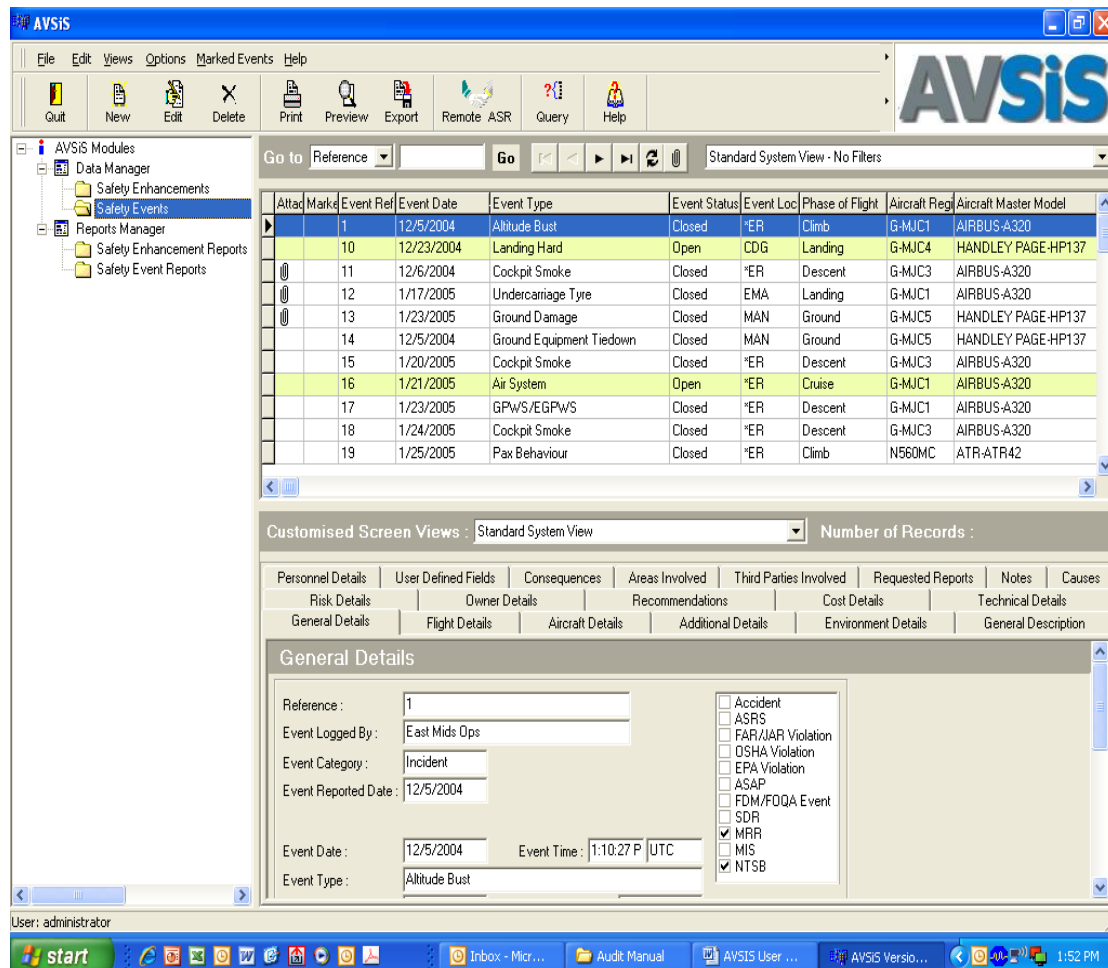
AVSiS

File Edit Views Options Marked Events Help

Quit New Edit Delete Print Preview Export Remote ASR Query Help

AVSiS

AVSiS Modules
Data Manager
Safety Enhancements
Safety Events
Reports Manager
Safety Enhancement Reports
Safety Event Reports

Go to Reference Go

Standard System View - No Filters

| Attac | Marke | Event Ref | Event Date | Event Type | Event Status | Event Loc | Phase of Flight | Aircraft Regi | Aircraft Master Model |
|---|---|---|---|---|---|---|---|---|---|
| | | 1 | 12/5/2004 | Altitude Bust | Closed | *ER | Climb | G-MJC1 | AIRBUS-A320 |
| | | 10 | 12/23/2004 | Landing Hard | Open | CDG | Landing | G-MJC4 | HANDLEY PAGE-HP137 |
| | | 11 | 12/6/2004 | Cockpit Smoke | Closed | *ER | Descent | G-MJC3 | AIRBUS-A320 |
| | | 12 | 1/17/2005 | Undercarriage Tyre | Closed | EMA | Landing | G-MJC1 | AIRBUS-A320 |
| | | 13 | 1/23/2005 | Ground Damage | Closed | MAN | Ground | G-MJC5 | HANDLEY PAGE-HP137 |
| | | 14 | 12/5/2004 | Ground Equipment Tiedown | Closed | MAN | Ground | G-MJC5 | HANDLEY PAGE-HP137 |
| | | 15 | 1/20/2005 | Cockpit Smoke | Closed | *ER | Descent | G-MJC3 | AIRBUS-A320 |
| | | 16 | 1/21/2005 | Air System | Open | *ER | Cruise | G-MJC1 | AIRBUS-A320 |
| | | 17 | 1/23/2005 | GPWS/EGPWS | Closed | *ER | Descent | G-MJC1 | AIRBUS-A320 |
| | | 18 | 1/24/2005 | Cockpit Smoke | Closed | *ER | Descent | G-MJC3 | AIRBUS-A320 |
| | | 19 | 1/25/2005 | Pax Behaviour | Closed | *ER | Climb | N560MC | ATR-ATR42 |

Customised Screen Views : Standard System View Number of Records :

Personnel Details User Defined Fields Consequences Areas Involved Third Parties Involved Requested Reports Notes Causes
Risk Details Owner Details Recommendations Cost Details Technical Details
General Details Flight Details Aircraft Details Additional Details Environment Details General Description

General Details

Reference : 1
Event Logged By : East Mids Ops
Event Category : Incident
Event Reported Date : 12/5/2004
Event Date : 12/5/2004 Event Time : 1:10:27 P UTC
Event Type : Altitude Bust

Accident
ASRS
FAR/JAR Violation
OSHA Violation
EPA Violation
ASAP
FDM/FOQA Event
SDR
MRR
MIS
NTSB

User: administrator

start Inbox - Micr... Audit Manual AVSIS User ... AVSiS Versio... 1:52 PM